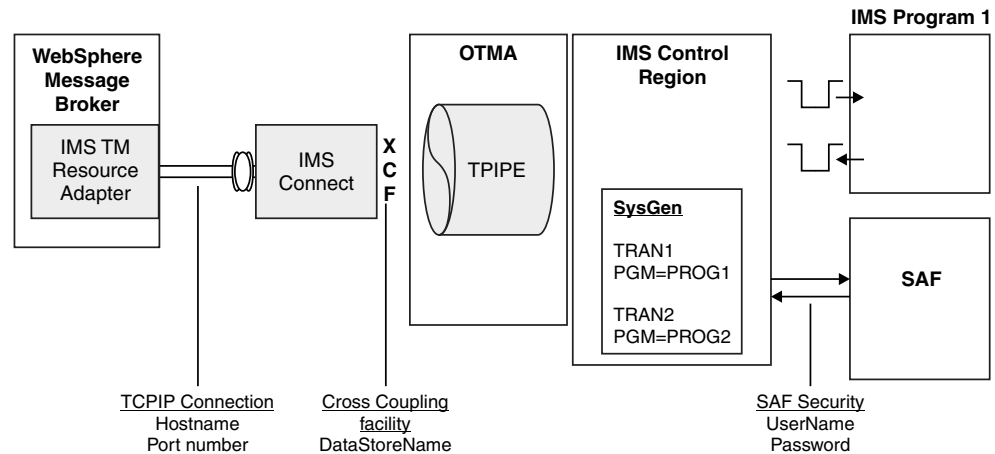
WebSphere Message Broker

IMS TM Resource Adapter

IMS Connect

X
C
F

OTMA

TPIPE

IMS Control Region

SysGen

TRAN1
PGM=PROG1

TRAN2
PGM=PROG2

IMS Program 1

SAF

TCPIP Connection
Hostname
Port number

Cross Coupling facility
DataStoreName

SAF Security
UserName
Password